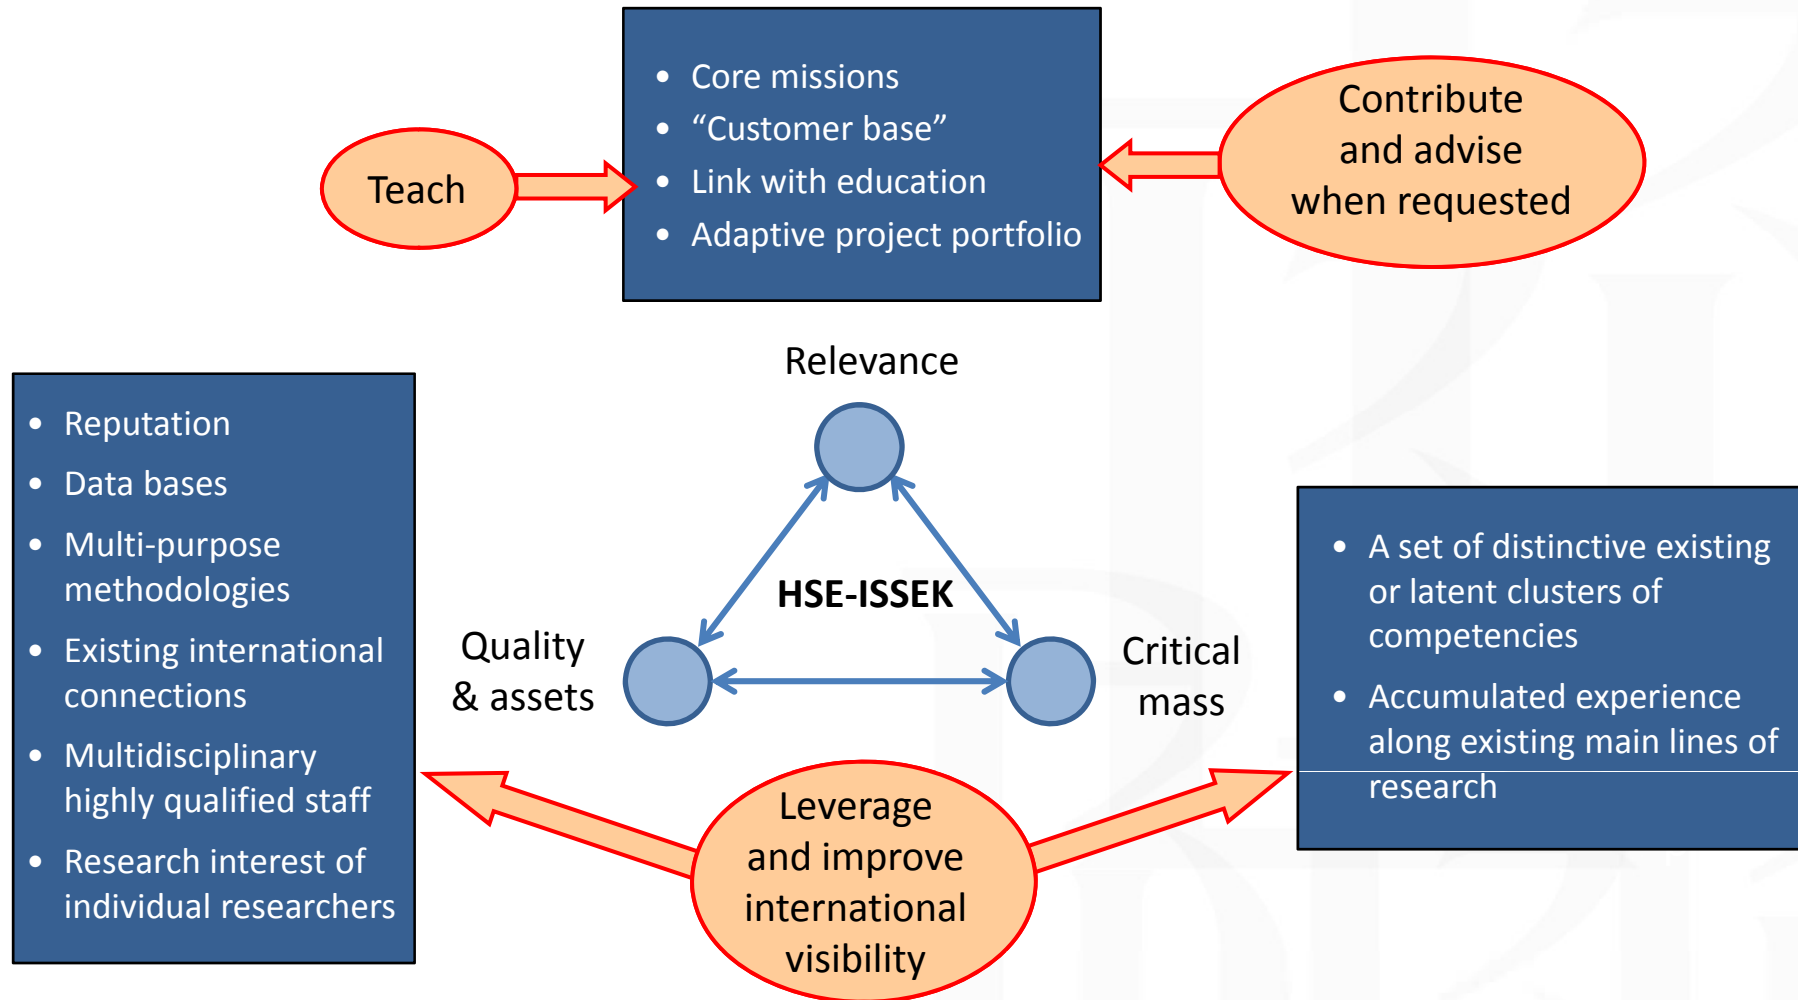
Teach

- Core missions
- “Customer base”
- Link with education
- Adaptive project portfolio

Contribute and advise when requested

Relevance

HSE-ISSEK

Quality & assets

Critical mass

- Reputation
- Data bases
- Multi-purpose methodologies
- Existing international connections
- Multidisciplinary highly qualified staff
- Research interest of individual researchers

- A set of distinctive existing or latent clusters of competencies
- Accumulated experience along existing main lines of research

Leverage and improve international visibility